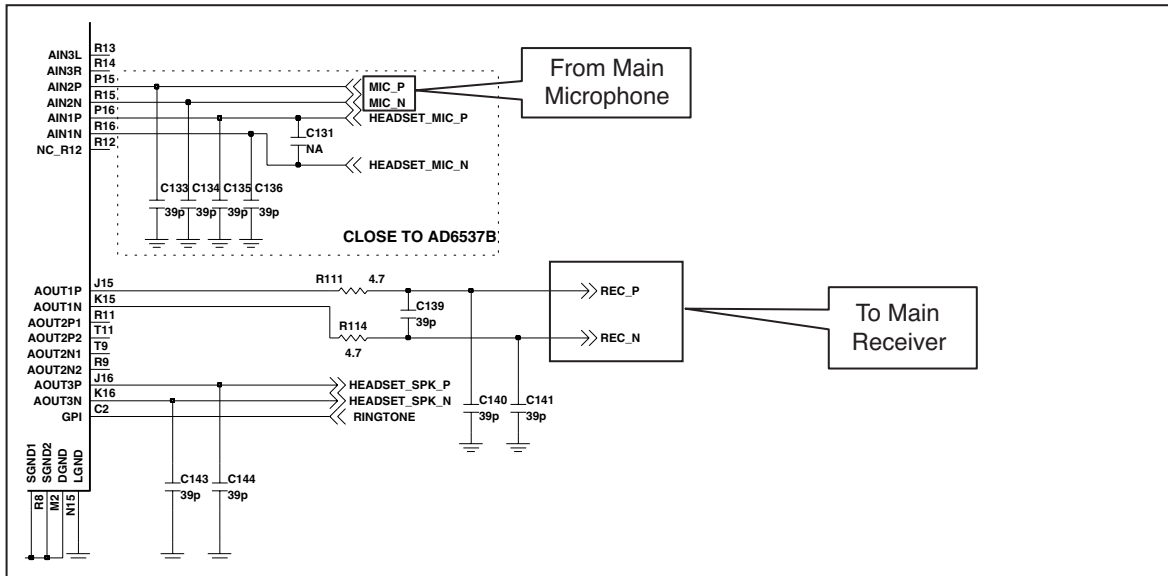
AIN3L R13
AIN3R R14
AIN2P P15
AIN2N R15
AIN1P P16
AIN1N R16
NC_R12 R12

MIC_P
MIC_N
From Main Microphone
HEADSET_MIC_P
C131
NA
HEADSET_MIC_N

C133 39p
C134 39p
C135 39p
C136 39p

CLOSE TO AD6537B

AOUT1P J15
AOUT1N K15
AOUT2P1 R11
AOUT2P2 T11
AOUT2N1 T9
AOUT2N2 R9
AOUT3P J16
AOUT3N K16
GPI C2

R111 4.7
C139 39p
R114 4.7
REC_P
REC_N
To Main Receiver

HEADSET_SPK_P
HEADSET_SPK_N
RINGTONE

C140 39p
C141 39p

SGND1 SGND2 DGND LGND
R8 M2 N15

C143 39p
C144 39p